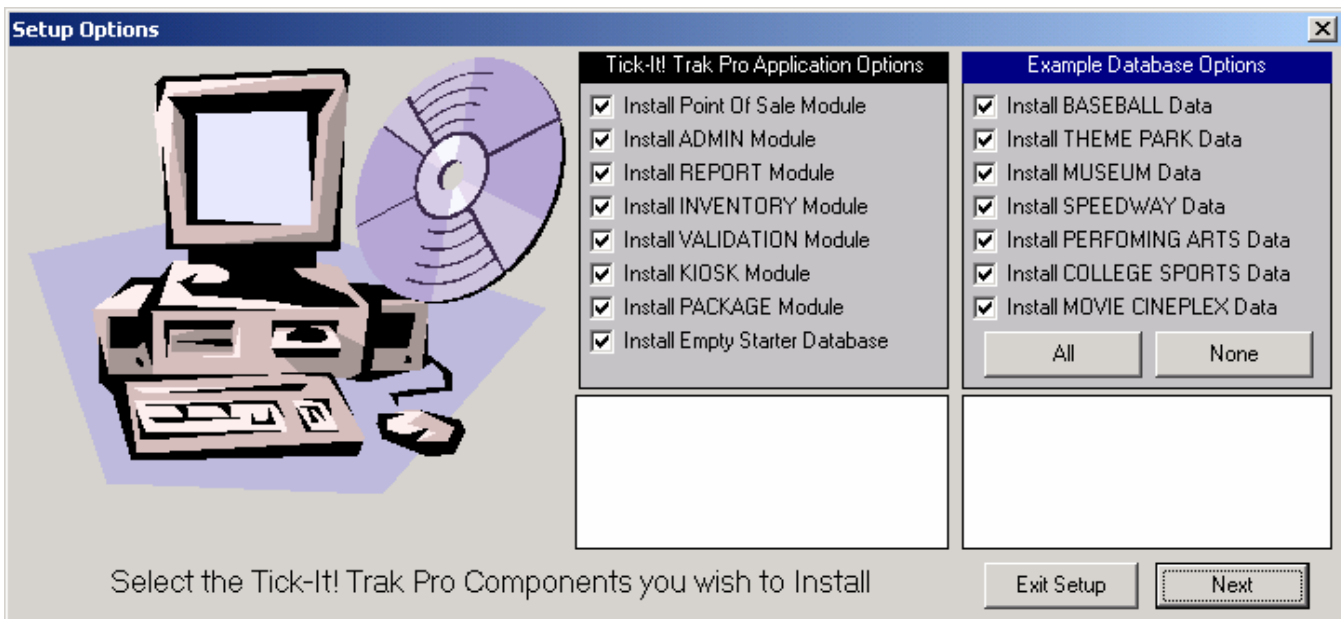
Setup Options
×

Tick-It! Trak Pro Application Options
Install Point Of Sale Module
Install ADMIN Module
Install REPORT Module
Install INVENTORY Module
Install VALIDATION Module
Install KIOSK Module
Install PACKAGE Module
Install Empty Starter Database

Example Database Options
Install BASEBALL Data
Install THEME PARK Data
Install MUSEUM Data
Install SPEEDWAY Data
Install PERFOMING ARTS Data
Install COLLEGE SPORTS Data
Install MOVIE CINEPLEX Data
All
None

Select the Tick-It! Trak Pro Components you wish to Install

Exit Setup
Next